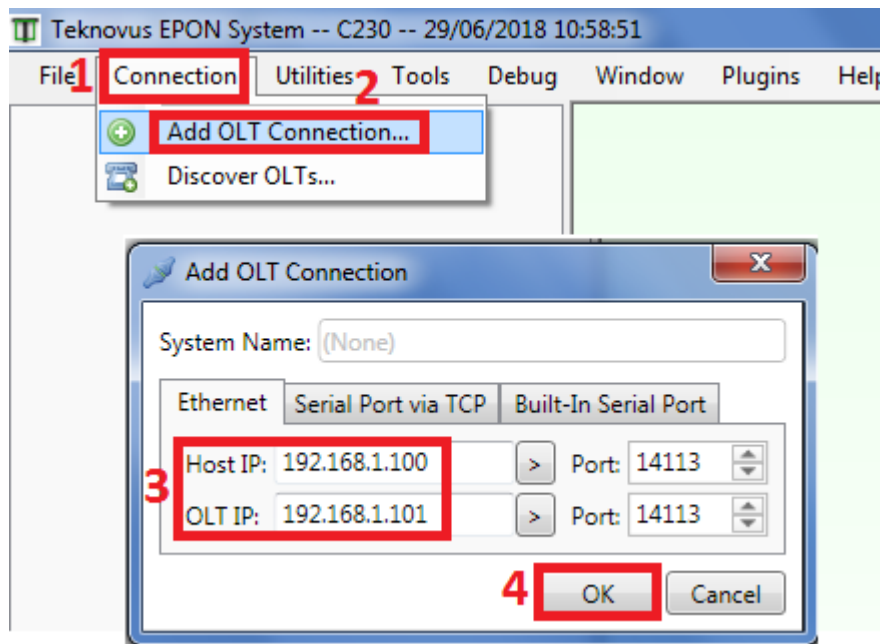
Teknovus EPON System -- C230 -- 29/06/2018 10:58:51

File 1 Connection Utilities 2 Tools Debug Window Plugins Help

Add OLT Connection...
Discover OLTs...

Add OLT Connection

System Name: (None)

Ethernet | Serial Port via TCP | Built-In Serial Port

3 Host IP: 192.168.1.100 > Port: 14113
OLT IP: 192.168.1.101 > Port: 14113

4 OK Cancel